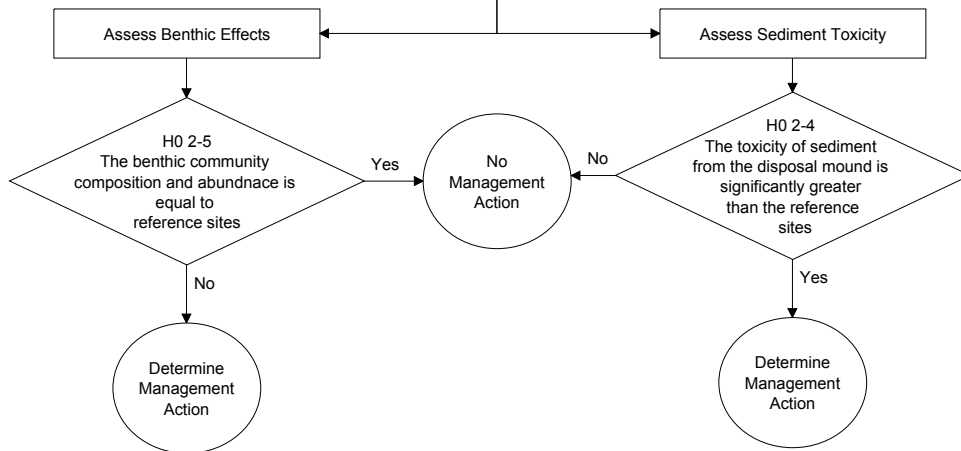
Assess Benthic Effects

Assess Sediment Toxicity

H0 2-5
The benthic community composition and abundnace is equal to reference sites

Yes

No Management Action

No

H0 2-4
The toxicity of sediment from the disposal mound is significantly greater than the reference sites

No

Yes

Determine Management Action

Determine Management Action